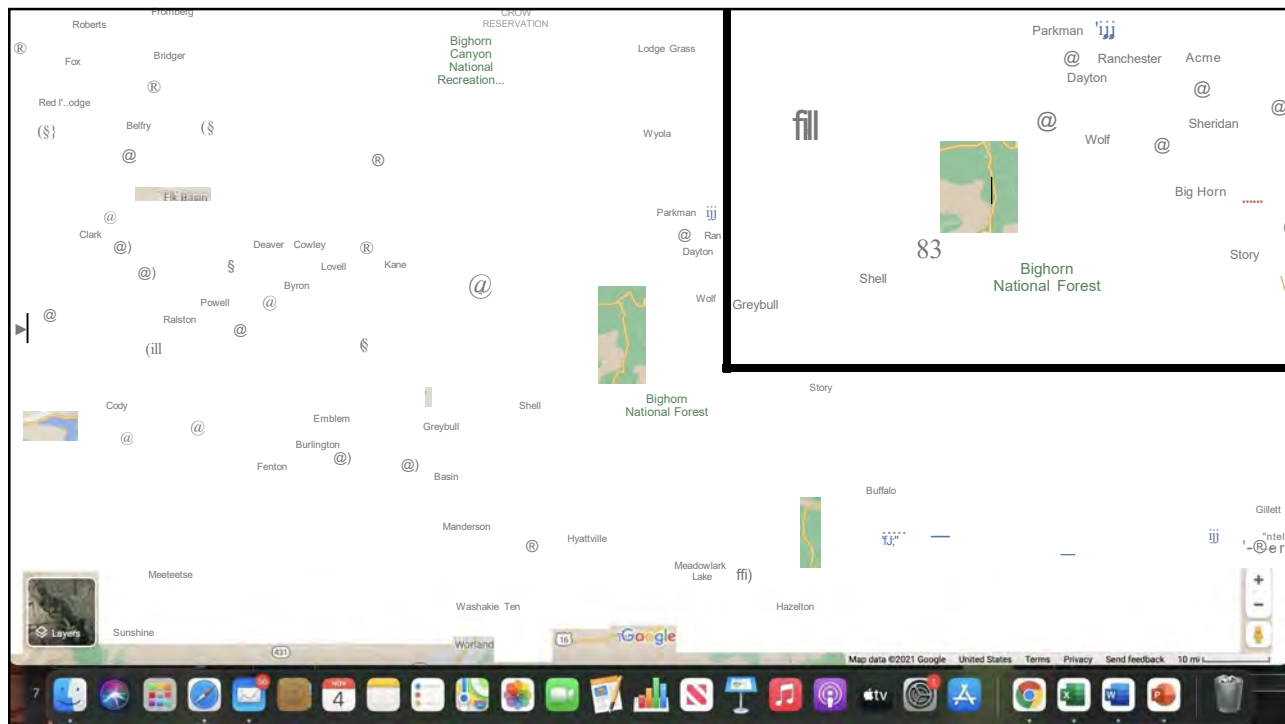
Roberts
Fromberg
CROW RESERVATION
Bighorn Canyon National Recreation...
Lodge Grass
Fox
Bridger
Red Lodge
Belfry
Wyola
Elk Basin
Parkman
Ran
Dayton
Clark
Deaver
Cowley
Lovell
Kane
Byron
Powell
Ralston
Wolf
Cody
Emblem
Burlington
Greybull
Shell
Bighorn National Forest
Story
Fenton
Basin
Buffalo
Manderson
Hyattville
Gillett
Meeteetse
Meadowlark Lake
Hazelton
Washakie Ten
Layers
Sunshine
Worland
Google
Map data ©2021 Google United States Terms Privacy Send feedback 10 mi
Parkman
Ranchester
Acme
Dayton
Sheridan
Wolf
Big Horn
83
Story
Shell
Bighorn National Forest
Greybull
NOV
4